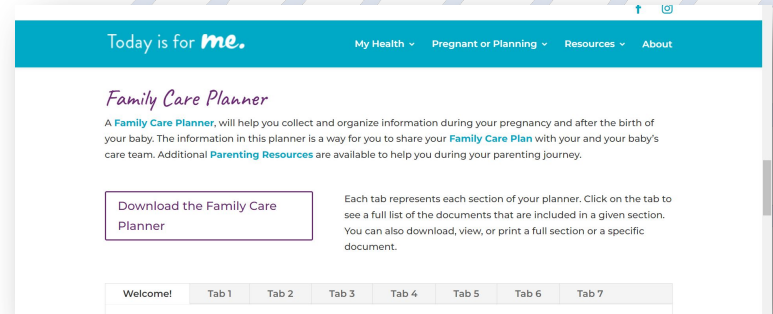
Today is for me.

My Health ⌄ Pregnant or Planning ⌄ Resources ⌄ About

Family Care Planner

A Family Care Planner, will help you collect and organize information during your pregnancy and after the birth of your baby. The information in this planner is a way for you to share your Family Care Plan with your and your baby's care team. Additional Parenting Resources are available to help you during your parenting journey.

Download the Family Care Planner

Each tab represents each section of your planner. Click on the tab to see a full list of the documents that are included in a given section. You can also download, view, or print a full section or a specific document.

Welcome! Tab 1 Tab 2 Tab 3 Tab 4 Tab 5 Tab 6 Tab 7